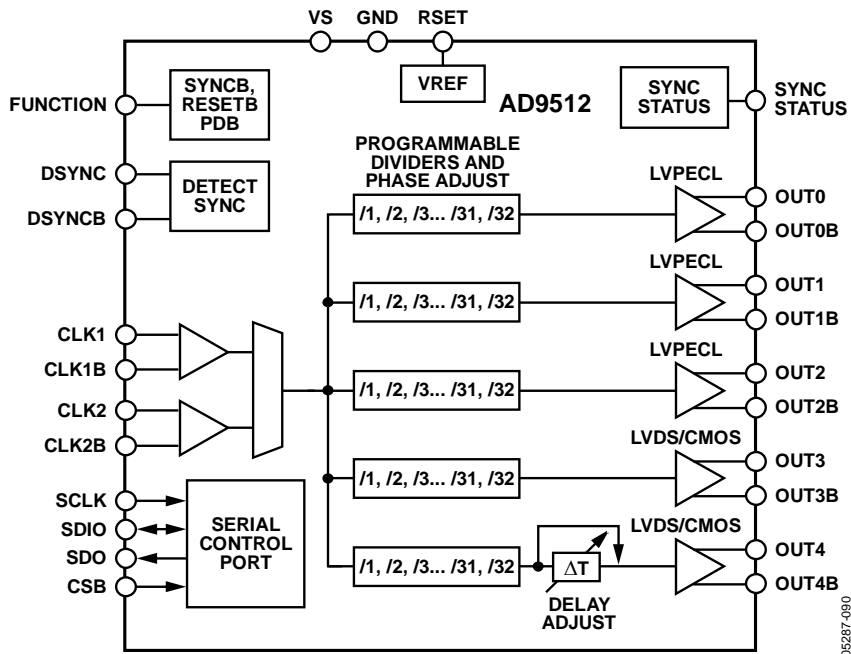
VS GND RSET

VREF

AD9512

FUNCTION

SYNCB, RESETB PDB

SYNC STATUS

SYNC STATUS

DSYNC

DSYNCB

DETECT SYNC

PROGRAMMABLE DIVIDERS AND PHASE ADJUST

LVPECL

/1, /2, /3... /31, /32

OUT0

OUT0B

LVPECL

/1, /2, /3... /31, /32

OUT1

OUT1B

CLK1

CLK1B

CLK2

CLK2B

LVPECL

/1, /2, /3... /31, /32

OUT2

OUT2B

LVDS/CMOS

/1, /2, /3... /31, /32

OUT3

OUT3B

SCLK

SDIO

SDO

CSB

SERIAL CONTROL PORT

LVDS/CMOS

/1, /2, /3... /31, /32

$\Delta T$

DELAY ADJUST

OUT4

OUT4B

05287-090